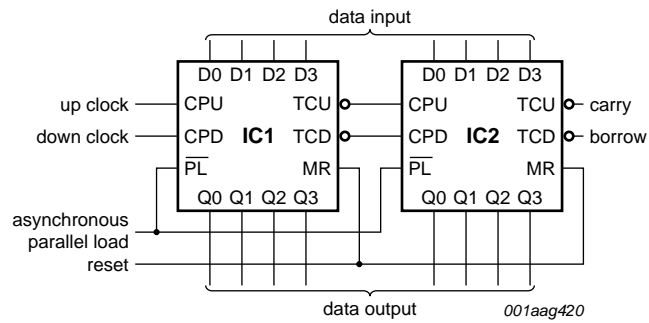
data input

D0 D1 D2 D3
up clock CPU TCU
down clock CPD IC1 TCD
$\overline{PL}$ MR
Q0 Q1 Q2 Q3

D0 D1 D2 D3
CPU TCU carry
CPD IC2 TCD borrow
$\overline{PL}$ MR
Q0 Q1 Q2 Q3

asynchronous parallel load
reset

data output
001aag420